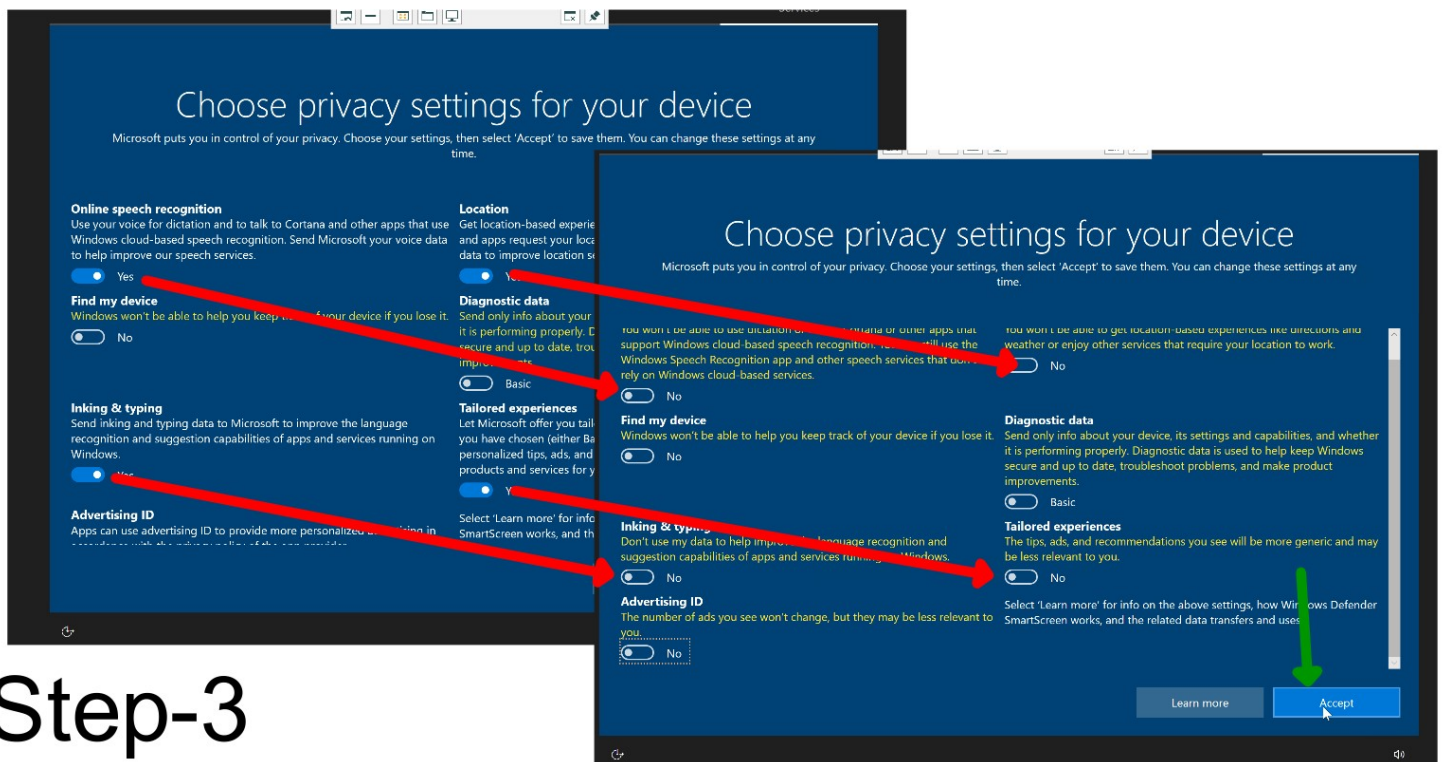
Choose privacy settings for your device

Microsoft puts you in control of your privacy. Choose your settings, then select 'Accept' to save them. You can change these settings at any time.

Online speech recognition
Use your voice for dictation and to talk to Cortana and other apps that use Windows cloud-based speech recognition. Send Microsoft your voice data to help improve our speech services.
Yes

Find my device
Windows won't be able to help you keep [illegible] your device if you lose it.
No

Inking & typing
Send inking and typing data to Microsoft to improve the language recognition and suggestion capabilities of apps and services running on Windows.
Yes

Advertising ID
Apps can use advertising ID to provide more personalized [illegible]

Location
Get location-based experie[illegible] and apps request your loca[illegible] data to improve location s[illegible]
Y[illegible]

Diagnostic data
Send only info about your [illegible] it is performing properly. D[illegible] secure and up to date, trou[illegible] improvements.
Basic

Tailored experiences
Let Microsoft offer you tail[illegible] you have chosen (either Ba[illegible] personalized tips, ads, and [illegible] products and services for y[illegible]
Y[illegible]

Select 'Learn more' for info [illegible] SmartScreen works, and th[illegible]

Step-3

Choose privacy settings for your device

Microsoft puts you in control of your privacy. Choose your settings, then select 'Accept' to save them. You can change these settings at any time.

You won't be able to use dictation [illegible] Cortana or other apps that support Windows cloud-based speech recognition. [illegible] still use the Windows Speech Recognition app and other speech services that don't rely on Windows cloud-based services.
No

Find my device
Windows won't be able to help you keep track of your device if you lose it.
No

Inking & typi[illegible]
Don't use my data to help impro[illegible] language recognition and suggestion capabilities of apps and services runni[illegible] Windows.
No

Advertising ID
The number of ads you see won't change, but they may be less relevant to you.
No

You won't be able to get location-based experiences like directions and weather or enjoy other services that require your location to work.
No

Diagnostic data
Send only info about your device, its settings and capabilities, and whether it is performing properly. Diagnostic data is used to help keep Windows secure and up to date, troubleshoot problems, and make product improvements.
Basic

Tailored experiences
The tips, ads, and recommendations you see will be more generic and may be less relevant to you.
No

Select 'Learn more' for info on the above settings, how Windows Defender SmartScreen works, and the related data transfers and uses.

Learn more
Accept